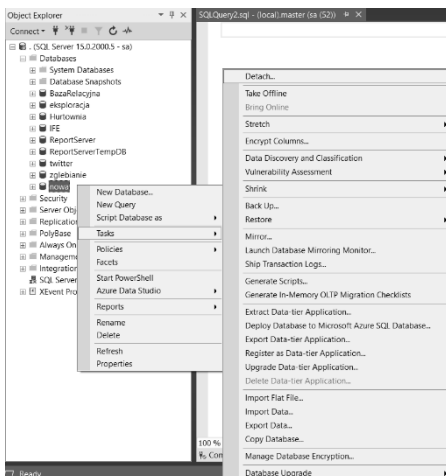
Object Explorer
Connect ▾
. (SQL Server 15.0.2000.5 - sa)
Databases
System Databases
Database Snapshots
BazaRelacyjna
eksploracja
Hurtownia
IFE
ReportServer
ReportServerTempDB
twitter
zglebianie
nowa
Security
Server Obj
Replication
PolyBase
Always On
Manageme
Integration
SQL Server
XEvent Pro

SQLQuery2.sql - (local).master (sa (52))

New Database...
New Query
Script Database as
Tasks
Policies
Facets
Start PowerShell
Azure Data Studio
Reports
Rename
Delete
Refresh
Properties

Detach...
Take Offline
Bring Online
Stretch
Encrypt Columns...
Data Discovery and Classification
Vulnerability Assessment
Shrink
Back Up...
Restore
Mirror...
Launch Database Mirroring Monitor...
Ship Transaction Logs...
Generate Scripts...
Generate In-Memory OLTP Migration Checklists
Extract Data-tier Application...
Deploy Database to Microsoft Azure SQL Database...
Export Data-tier Application...
Register as Data-tier Application...
Upgrade Data-tier Application...
Delete Data-tier Application...
Import Flat File...
Import Data...
Export Data...
Copy Database...
Manage Database Encryption...
Database Upgrade

100 %
Con
Ready